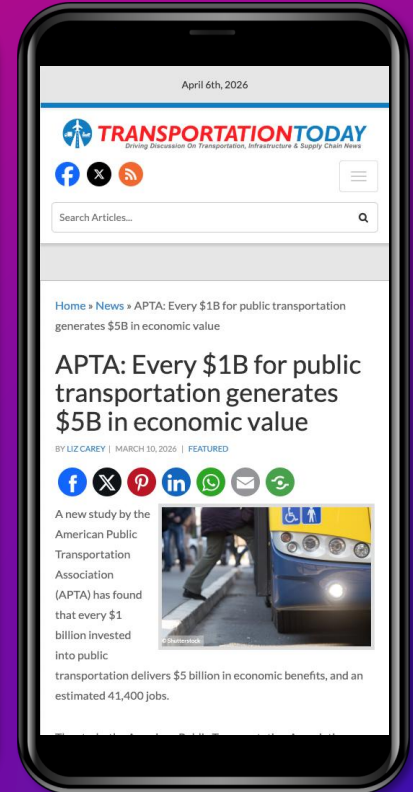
April 6th, 2026

TRANSPORTATIONTODAY
Driving Discussion On Transportation, Infrastructure & Supply Chain News

Search Articles...

Home » News » APTA: Every $1B for public transportation generates $5B in economic value

APTA: Every $1B for public transportation generates $5B in economic value

BY LIZ CAREY | MARCH 10, 2026 | FEATURED

© Shutterstock

A new study by the American Public Transportation Association (APTA) has found that every $1 billion invested into public transportation delivers $5 billion in economic benefits, and an estimated 41,400 jobs.

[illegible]